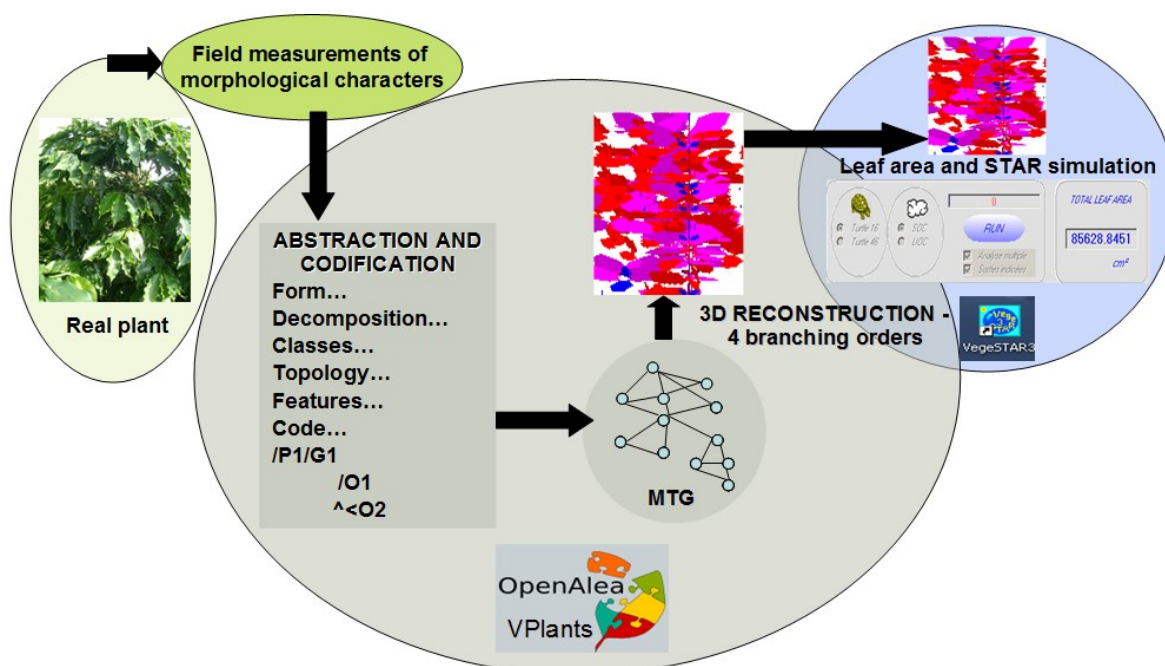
Field measurements of morphological characters

Real plant

ABSTRACTION AND CODIFICATION
Form…
Decomposition…
Classes…
Topology…
Features…
Code…
/P1/G1
/O1
^<O2

MTG

3D RECONSTRUCTION - 4 branching orders

Leaf area and STAR simulation

Turtle 16
Turtle 46
SOC
UOC
0
RUN
Analyse multiple
Sorties indicées
TOTAL LEAF AREA
85628.8451
$cm^2$

VegeSTAR
VegeSTAR3

OpenAlea
VPlants